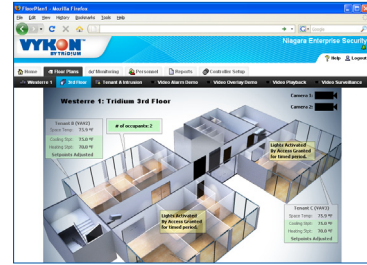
FloorPlan1 - Mozilla Firefox
File Edit View History Bookmarks Tools Help
VYKON BY TRIDIUM
Niagara Enterprise Security
Help Logout
Home Floor Plans Monitoring Personnel Reports Controller Setup
Westerre 1 3rd Floor Tenant & Intrusion Video Alarm Demo Video Overlay Demo Video Playback Video Surveillance
Westerre 1: Tridium 3rd Floor
Camera 1:
Camera 2:
Tenant B (VAV2)
Space Temp: 73.9 °F
Cooling Stpt: 75.0 °F
Heating Stpt: 70.0 °F
Setpoints Adjusted
# of occupants: 2
Lights Activated By Access Granted for timed period.
Lights Activated By Access Granted for timed period.
Tenant C (VAV1)
Space Temp: 73.9 °F
Cooling Stpt: 75.0 °F
Heating Stpt: 70.0 °F
Setpoints Adjusted